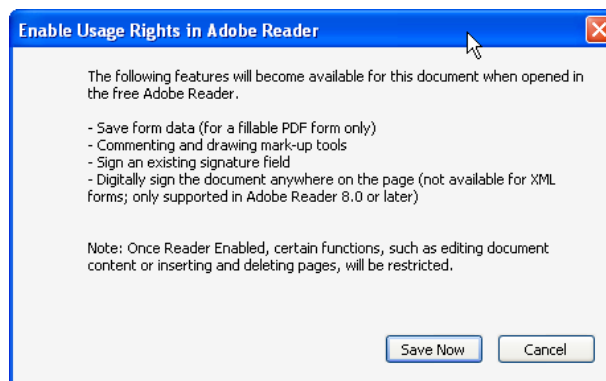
Enable Usage Rights in Adobe Reader

The following features will become available for this document when opened in the free Adobe Reader.

- Save form data (for a fillable PDF form only)
- Commenting and drawing mark-up tools
- Sign an existing signature field
- Digitally sign the document anywhere on the page (not available for XML forms; only supported in Adobe Reader 8.0 or later)

Note: Once Reader Enabled, certain functions, such as editing document content or inserting and deleting pages, will be restricted.

Save Now

Cancel